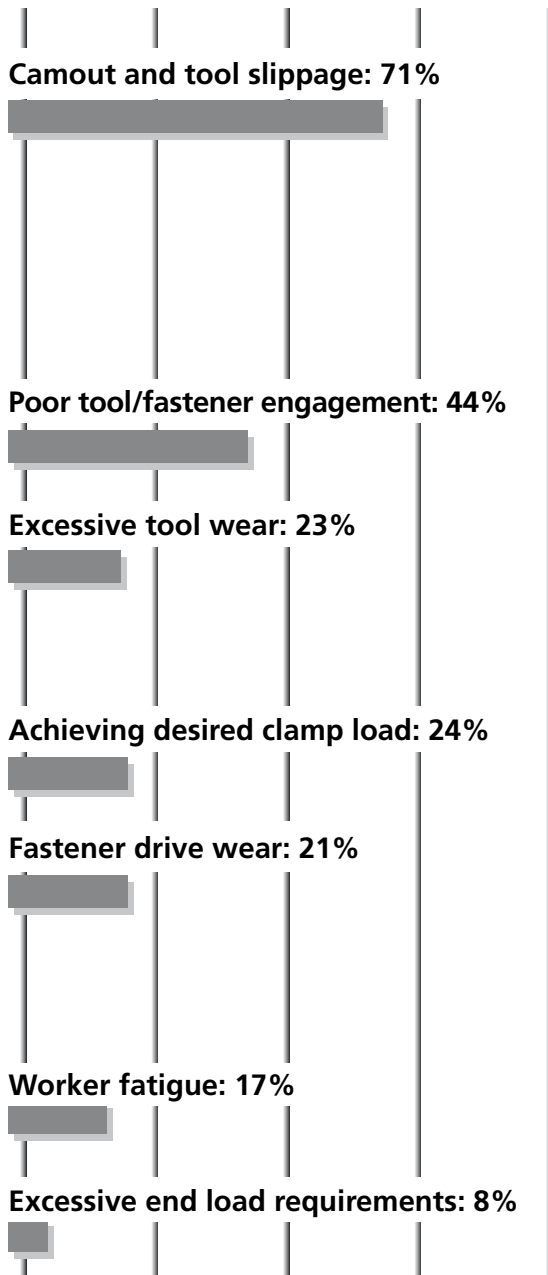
Camout and tool slippage: 71%

Poor tool/fastener engagement: 44%

Excessive tool wear: 23%

Achieving desired clamp load: 24%

Fastener drive wear: 21%

Worker fatigue: 17%

Excessive end load requirements: 8%